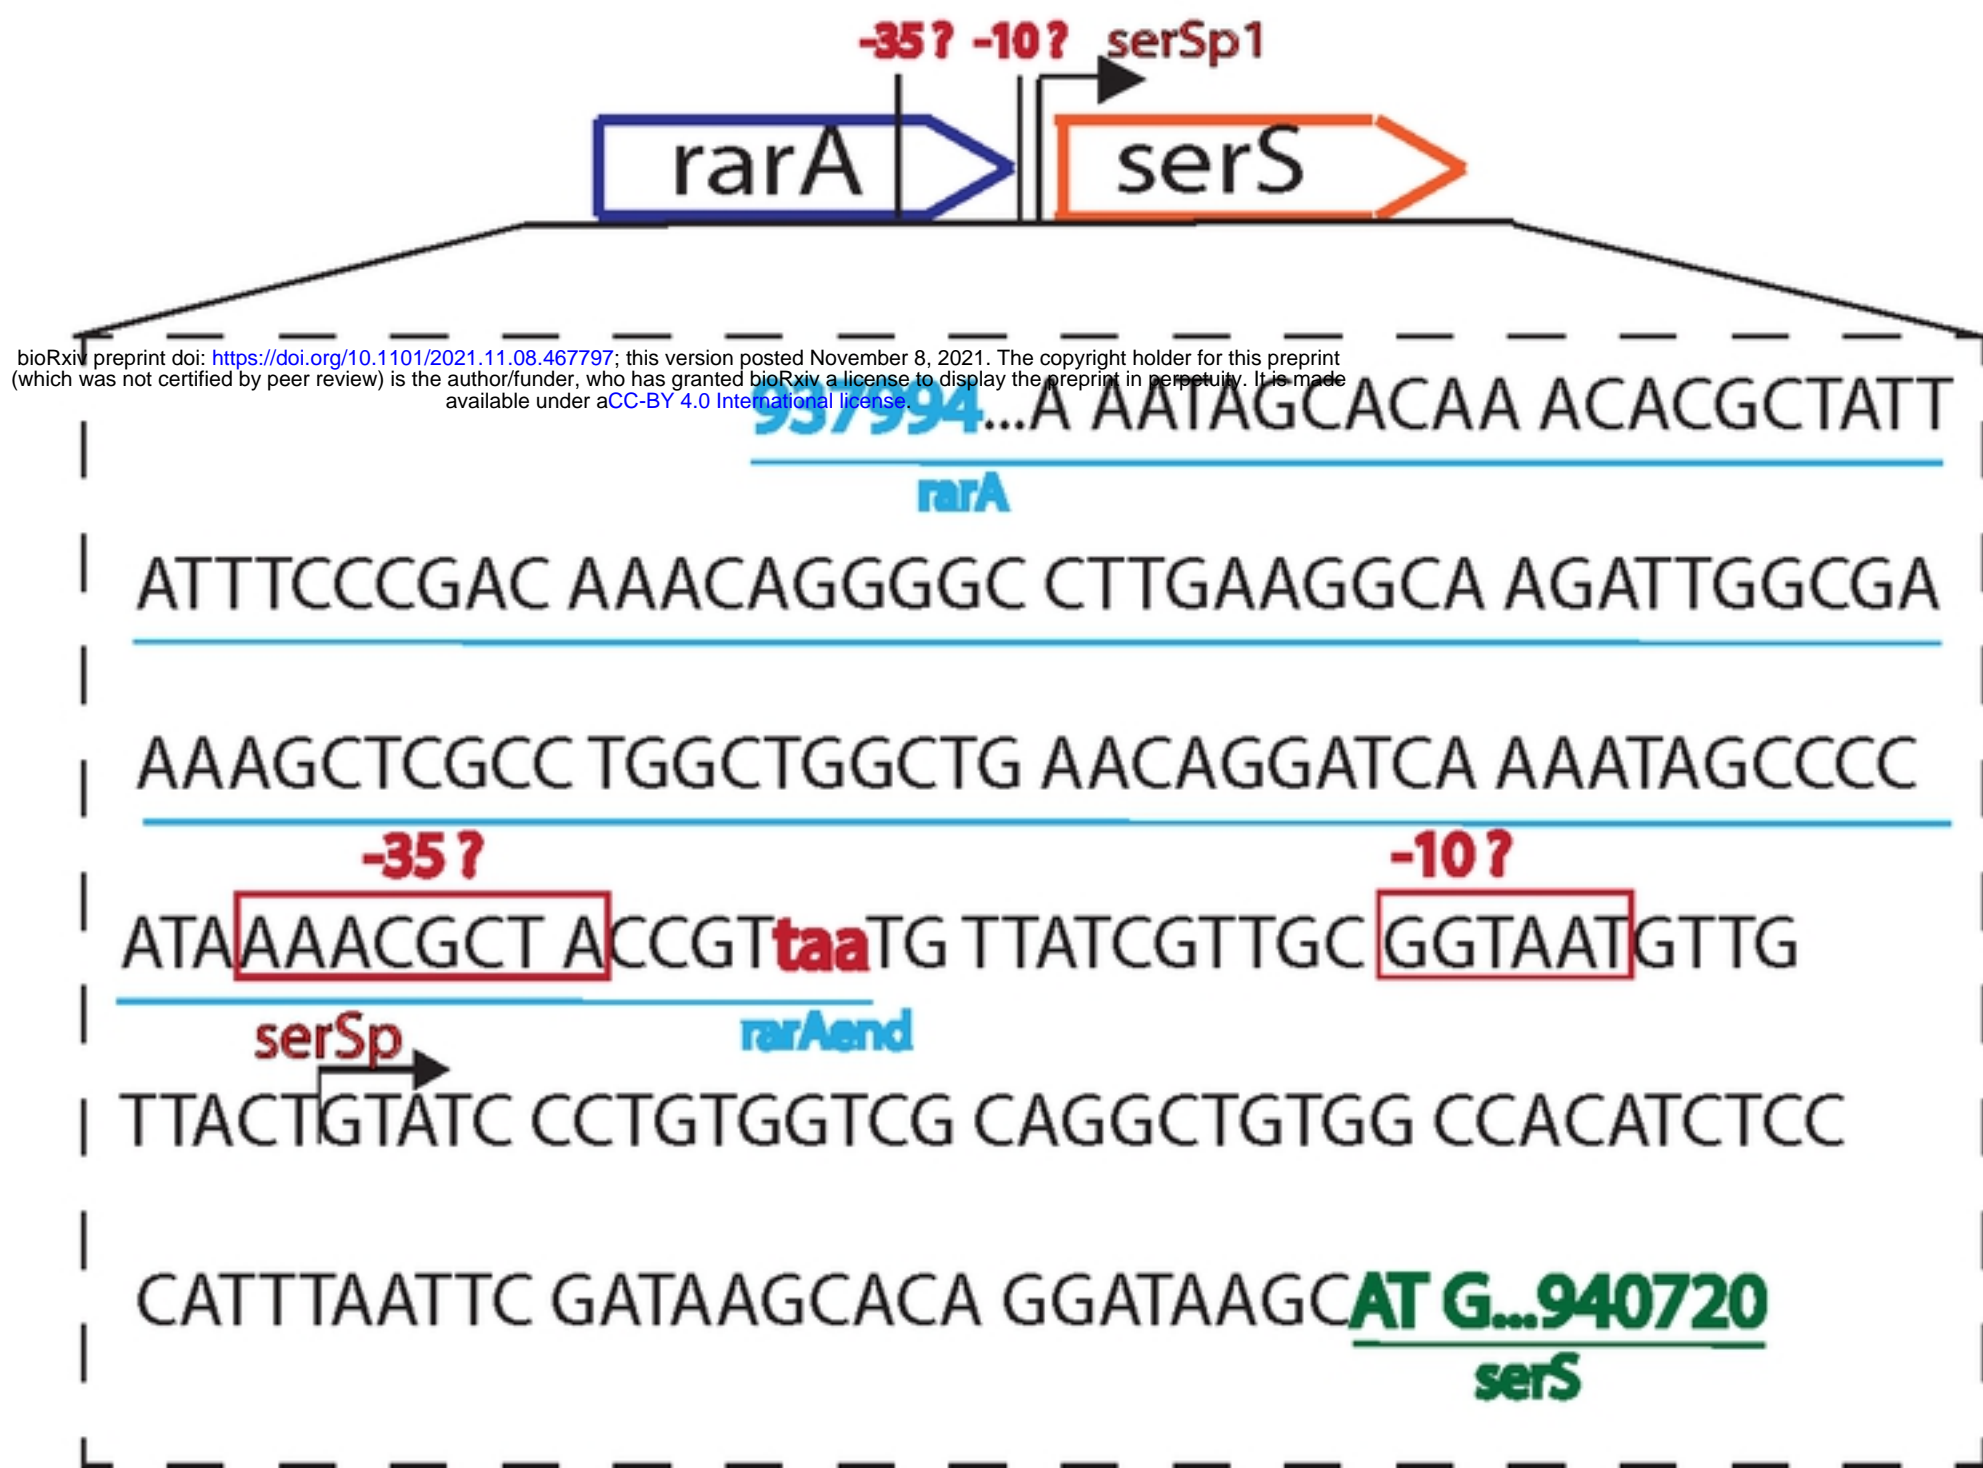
-35? -10? serSp1

rarA

serS

bioRxiv preprint doi: https://doi.org/10.1101/2021.11.08.467797; this version posted November 8, 2021. The copyright holder for this preprint (which was not certified by peer review) is the author/funder, who has granted bioRxiv a license to display the preprint in perpetuity. It is made available under aCC-BY 4.0 International license.

937994...A AATAGCACAA ACACGCTATT

rarA

ATTTCCCGAC AAACAGGGGC CTTGAAGGCA AGATTGGCGA

AAAGCTCGCC TGGCTGGCTG AACAGGATCA AAATAGCCCC

-35? -10?

ATAAAACGCT ACCGTtaaTG TTATCGTTGC GGTAATGTTG

serSp rarAend

TTACTGTATC CCTGTGGTCG CAGGCTGTGG CCACATCTCC

CATTTAATTC GATAAGCACA GGATAAGCAT G...940720

serS